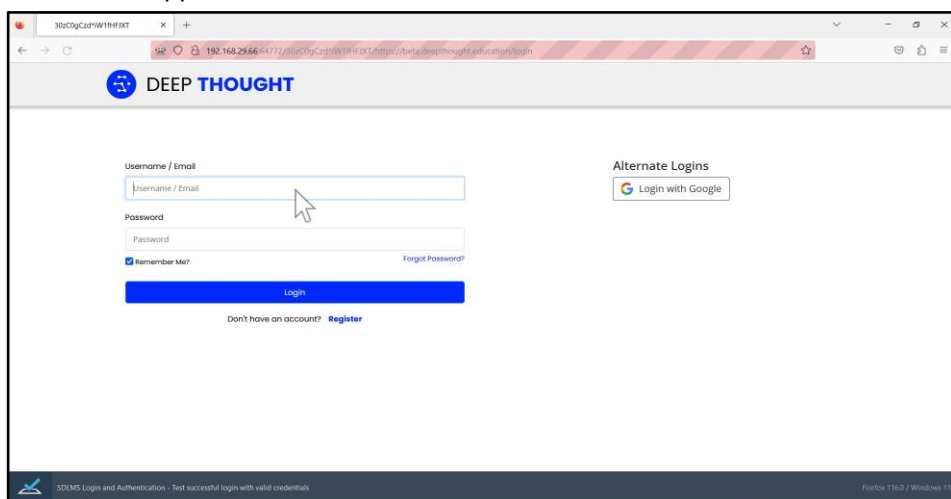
30zC0gCzd*iW1fHFIXT

192.168.29.66:64772/30zC0gCzd*iW1fHFIXT/https://beta.deepthought.education/login

DEEP THOUGHT

Username / Email

Username / Email

Password

Password

Remember Me?

Forgot Password?

Login

Don't have an account? Register

Alternate Logins

Login with Google

SDLMS Login and Authentication - Test successful login with valid credentials

Firefox 116.0 / Windows 11